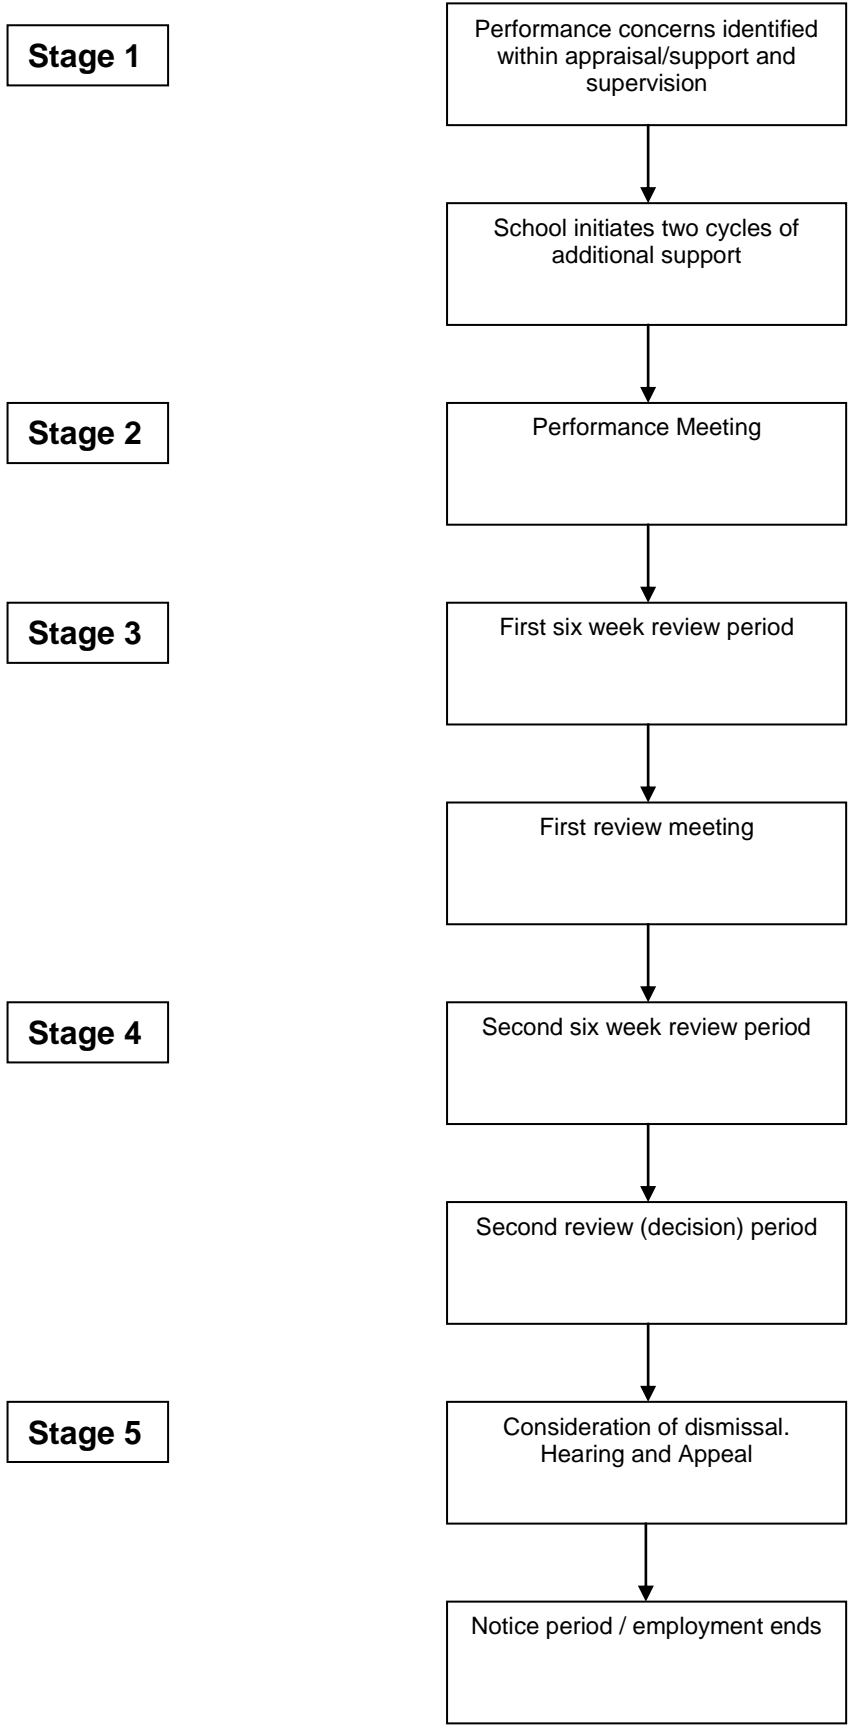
**Stage 1**

Performance concerns identified within appraisal/support and supervision

School initiates two cycles of additional support

**Stage 2**

Performance Meeting

**Stage 3**

First six week review period

First review meeting

**Stage 4**

Second six week review period

Second review (decision) period

**Stage 5**

Consideration of dismissal. Hearing and Appeal

Notice period / employment ends